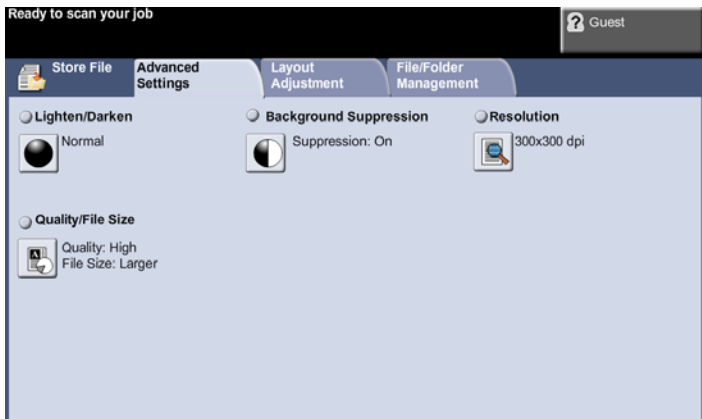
Ready to scan your job

Guest

Store File

Advanced Settings

Layout Adjustment

File/Folder Management

Lighten/Darken

Normal

Background Suppression

Suppression: On

Resolution

300x300 dpi

Quality/File Size

Quality: High
File Size: Larger